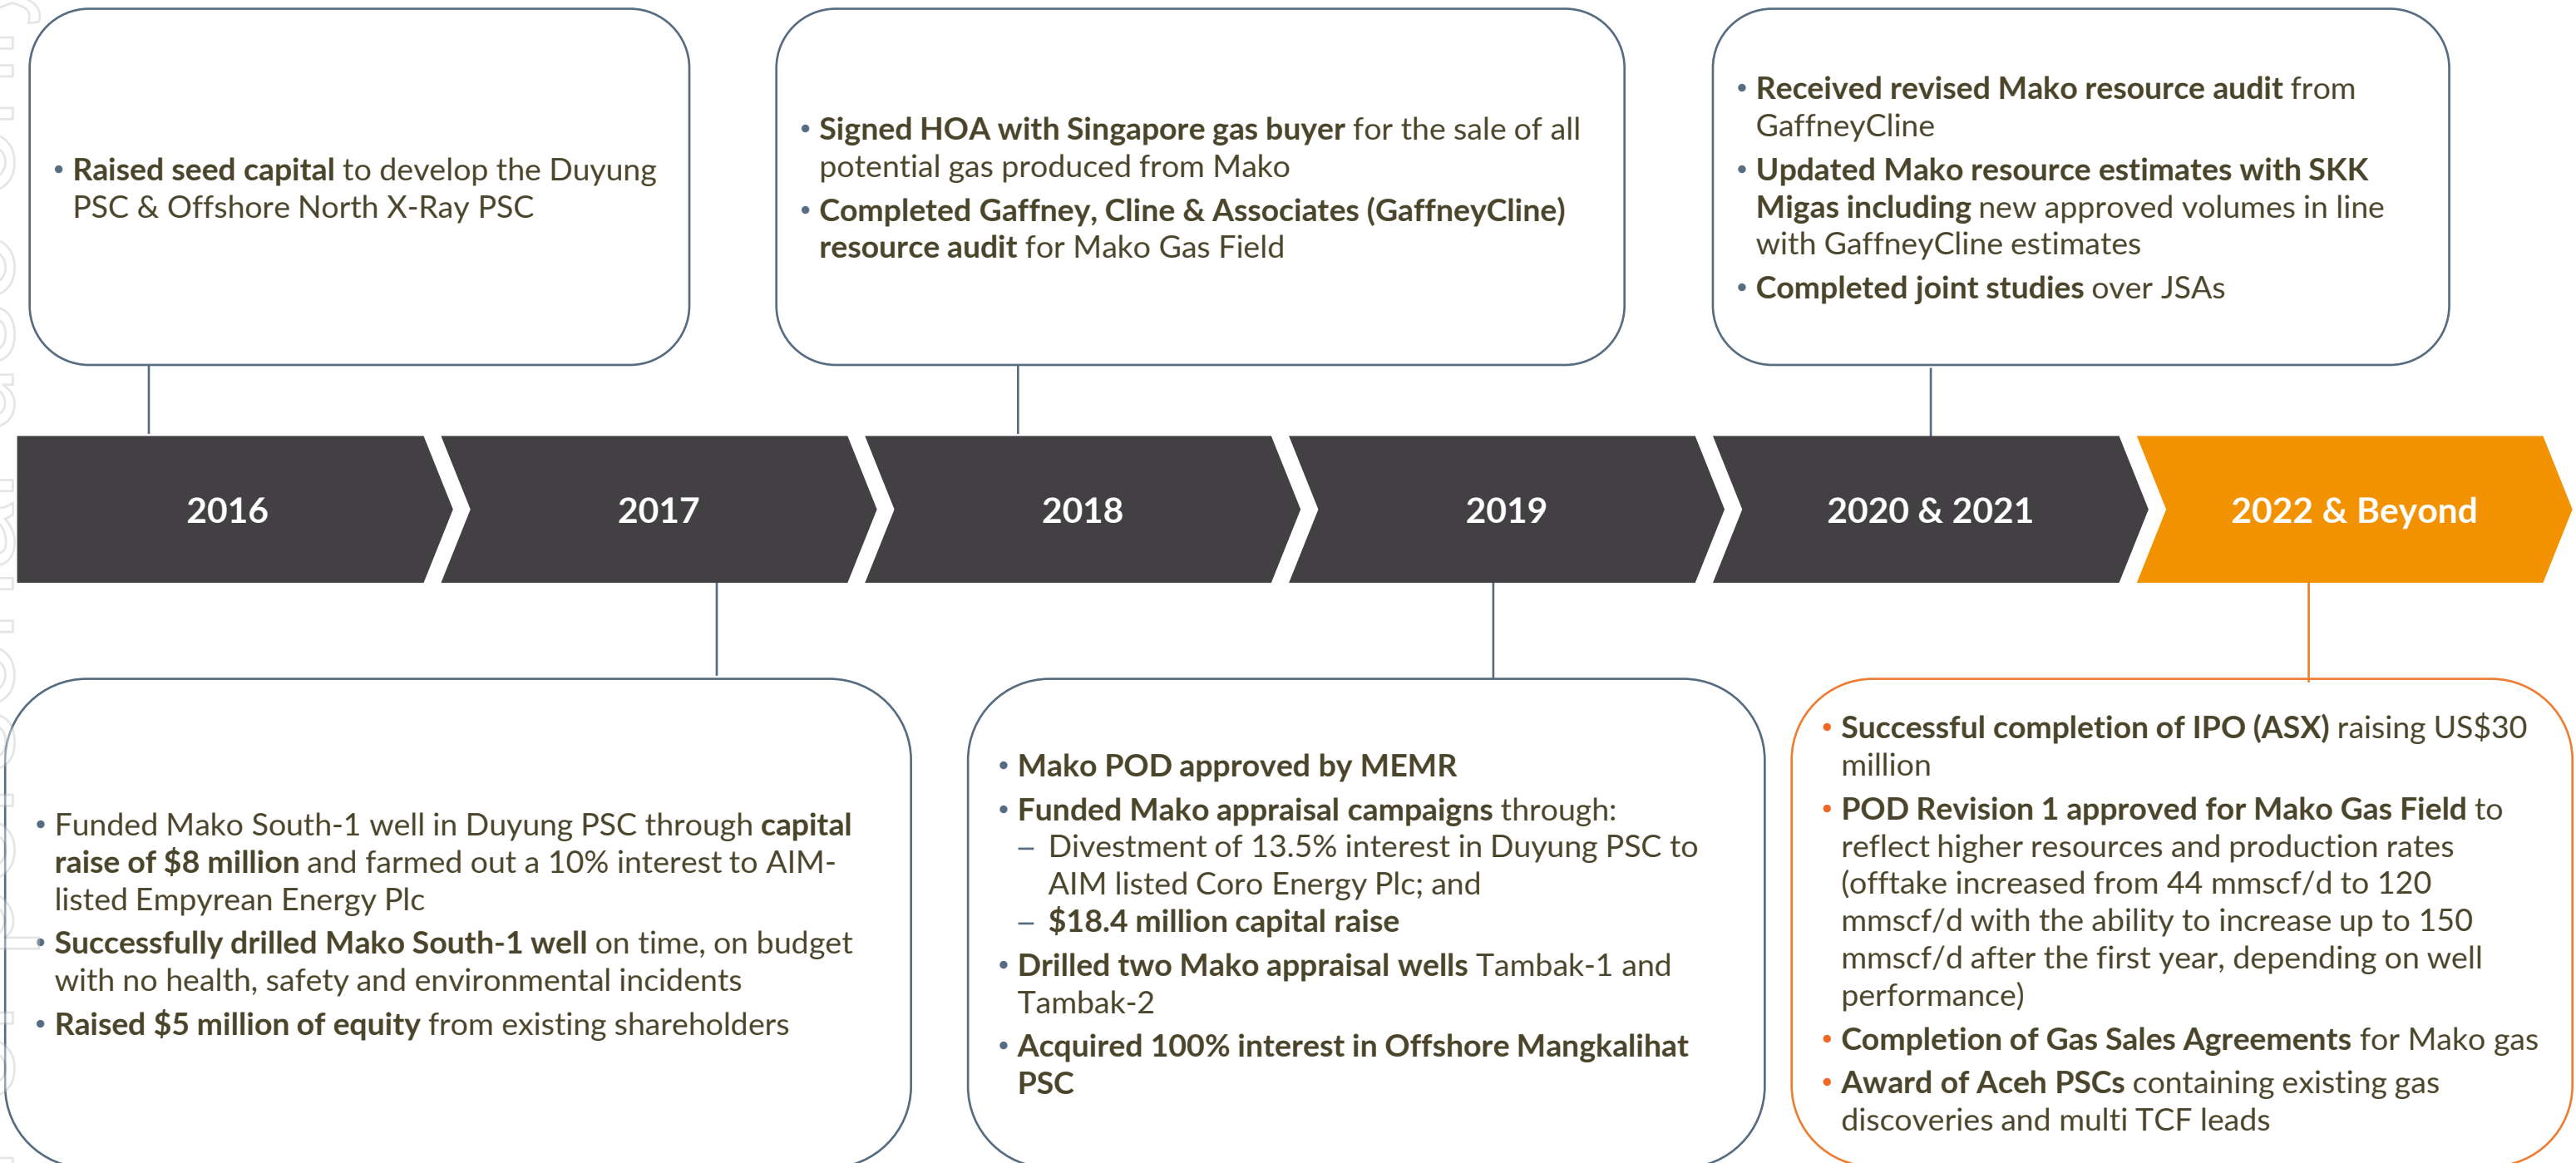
• Raised seed capital to develop the Duyung PSC & Offshore North X-Ray PSC

• Signed HOA with Singapore gas buyer for the sale of all potential gas produced from Mako
• Completed Gaffney, Cline & Associates (GaffneyCline) resource audit for Mako Gas Field

• Received revised Mako resource audit from GaffneyCline
• Updated Mako resource estimates with SKK Migas including new approved volumes in line with GaffneyCline estimates
• Completed joint studies over JSAs

2016

2017

2018

2019

2020 & 2021

2022 & Beyond

• Funded Mako South-1 well in Duyung PSC through capital raise of $8 million and farmed out a 10% interest to AIM-listed Empyrean Energy Plc
• Successfully drilled Mako South-1 well on time, on budget with no health, safety and environmental incidents
• Raised $5 million of equity from existing shareholders

• Mako POD approved by MEMR
• Funded Mako appraisal campaigns through:
– Divestment of 13.5% interest in Duyung PSC to AIM listed Coro Energy Plc; and
– $18.4 million capital raise
• Drilled two Mako appraisal wells Tambak-1 and Tambak-2
• Acquired 100% interest in Offshore Mangkalihat PSC

• Successful completion of IPO (ASX) raising US$30 million
• POD Revision 1 approved for Mako Gas Field to reflect higher resources and production rates (offtake increased from 44 mmscf/d to 120 mmscf/d with the ability to increase up to 150 mmscf/d after the first year, depending on well performance)
• Completion of Gas Sales Agreements for Mako gas
• Award of Aceh PSCs containing existing gas discoveries and multi TCF leads